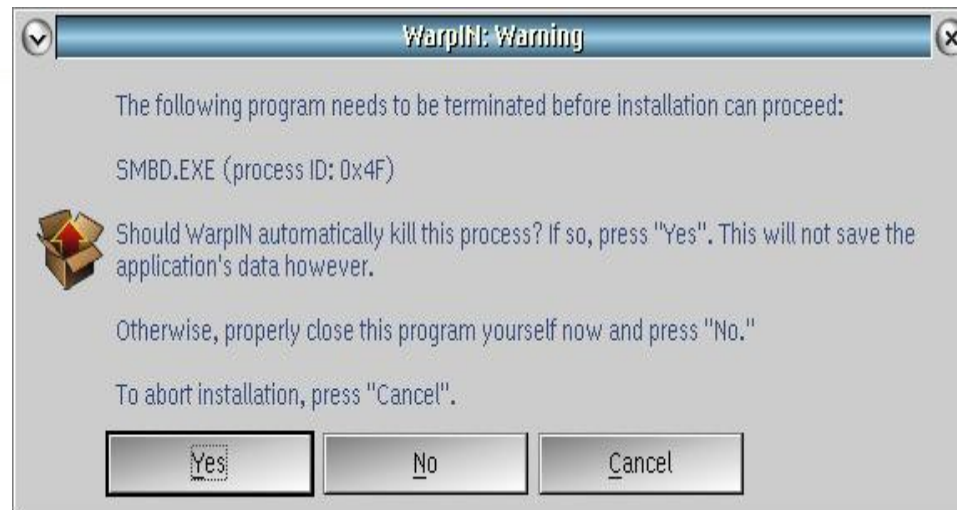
WarpIN: Warning

The following program needs to be terminated before installation can proceed:

SMBD.EXE (process ID: 0x4F)

Should WarpIN automatically kill this process? If so, press "Yes". This will not save the application's data however.

Otherwise, properly close this program yourself now and press "No."

To abort installation, press "Cancel".

Yes

No

Cancel